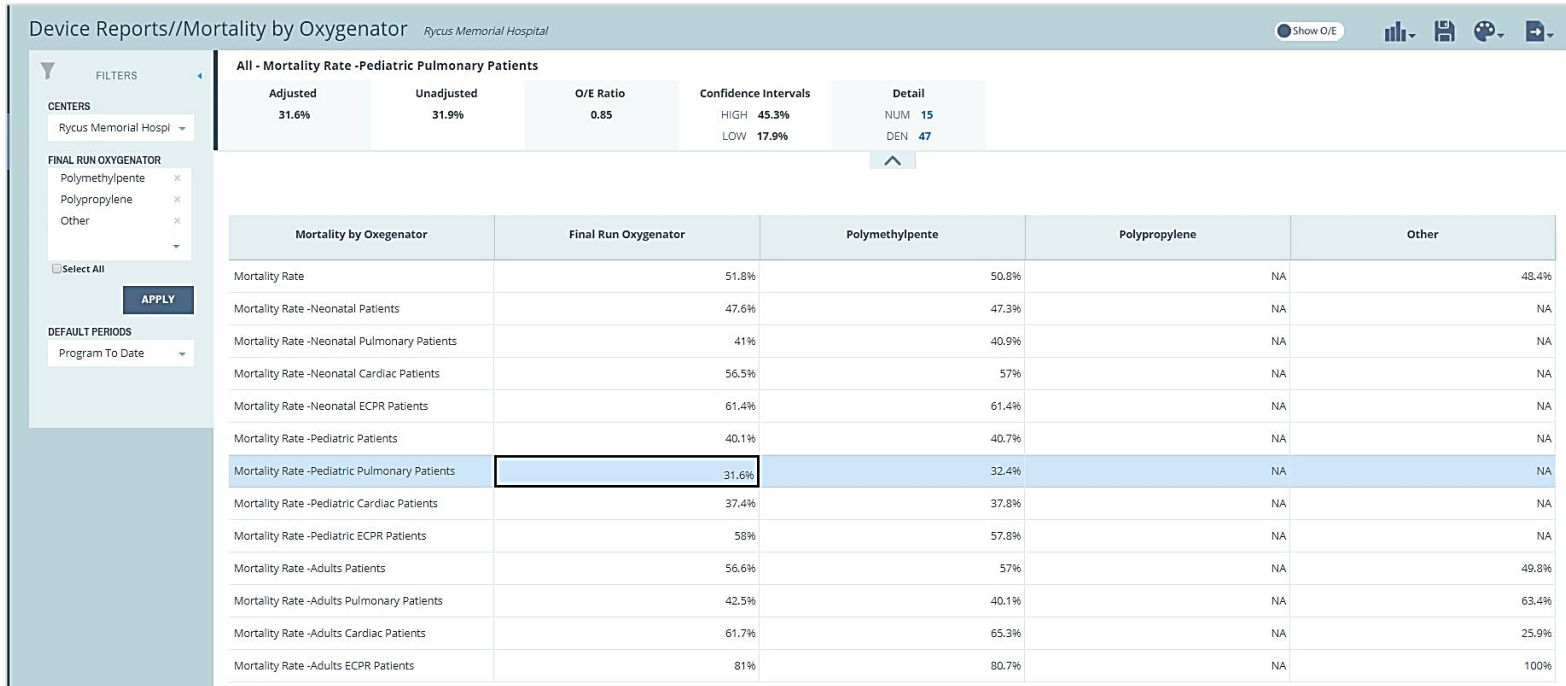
Device Reports//Mortality by Oxygenator Rycus Memorial Hospital

Show O/E

FILTERS

CENTERS
Rycus Memorial Hospi

FINAL RUN OXYGENATOR
Polymethylpente ×
Polypropylene ×
Other ×

Select All

APPLY

DEFAULT PERIODS
Program To Date

All - Mortality Rate -Pediatric Pulmonary Patients

| Adjusted | Unadjusted | O/E Ratio | Confidence Intervals | Detail |
|---|---|---|---|---|
| 31.6% | 31.9% | 0.85 | HIGH 45.3% | NUM 15 |
| | | | LOW 17.9% | DEN 47 |

| Mortality by Oxegenator | Final Run Oxygenator | Polymethylpente | Polypropylene | Other |
|---|---|---|---|---|
| Mortality Rate | 51.8% | 50.8% | NA | 48.4% |
| Mortality Rate -Neonatal Patients | 47.6% | 47.3% | NA | NA |
| Mortality Rate -Neonatal Pulmonary Patients | 41% | 40.9% | NA | NA |
| Mortality Rate -Neonatal Cardiac Patients | 56.5% | 57% | NA | NA |
| Mortality Rate -Neonatal ECPR Patients | 61.4% | 61.4% | NA | NA |
| Mortality Rate -Pediatric Patients | 40.1% | 40.7% | NA | NA |
| Mortality Rate -Pediatric Pulmonary Patients | 31.6% | 32.4% | NA | NA |
| Mortality Rate -Pediatric Cardiac Patients | 37.4% | 37.8% | NA | NA |
| Mortality Rate -Pediatric ECPR Patients | 58% | 57.8% | NA | NA |
| Mortality Rate -Adults Patients | 56.6% | 57% | NA | 49.8% |
| Mortality Rate -Adults Pulmonary Patients | 42.5% | 40.1% | NA | 63.4% |
| Mortality Rate -Adults Cardiac Patients | 61.7% | 65.3% | NA | 25.9% |
| Mortality Rate -Adults ECPR Patients | 81% | 80.7% | NA | 100% |